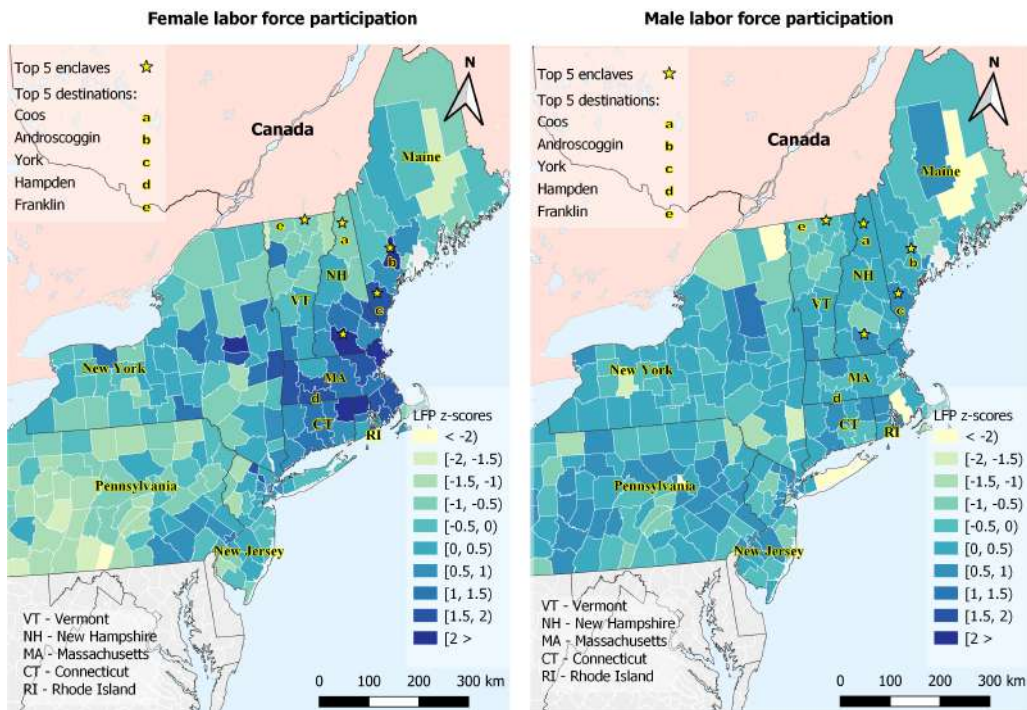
Female labor force participation

Top 5 enclaves
Top 5 destinations:
Coos a
Androscoggin b
York c
Hampden d
Franklin e

N

Canada

Maine

e a b c d

NH
VT
New York
MA
CT
RI
Pennsylvania
New Jersey

LFP z-scores
< -2)
[-2, -1.5)
[-1.5, -1)
[-1, -0.5)
[-0.5, 0)
[0, 0.5)
[0.5, 1)
[1, 1.5)
[1.5, 2)
[2 >

VT - Vermont
NH - New Hampshire
MA - Massachusetts
CT - Connecticut
RI - Rhode Island

0 100 200 300 km

Male labor force participation

Top 5 enclaves
Top 5 destinations:
Coos a
Androscoggin b
York c
Hampden d
Franklin e

N

Canada

Maine

e a b c d

NH
VT
New York
MA
CT
RI
Pennsylvania
New Jersey

LFP z-scores
< -2)
[-2, -1.5)
[-1.5, -1)
[-1, -0.5)
[-0.5, 0)
[0, 0.5)
[0.5, 1)
[1, 1.5)
[1.5, 2)
[2 >

VT - Vermont
NH - New Hampshire
MA - Massachusetts
CT - Connecticut
RI - Rhode Island

0 100 200 300 km